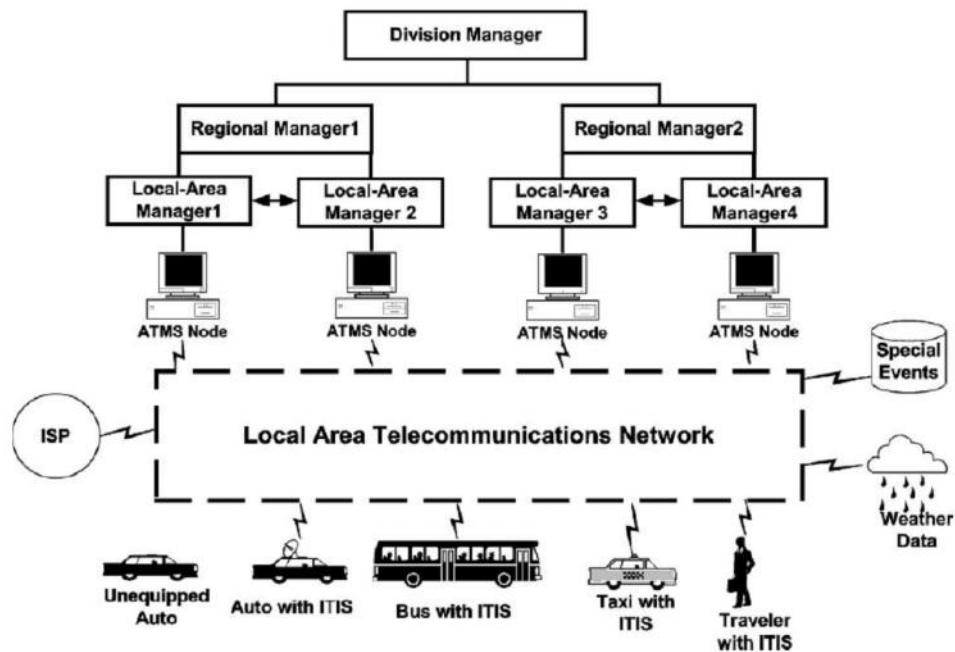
Division Manager

Regional Manager1

Regional Manager2

Local-Area Manager1

Local-Area Manager 2

Local-Area Manager 3

Local-Area Manager4

ATMS Node

ATMS Node

ATMS Node

ATMS Node

Special Events

ISP

Local Area Telecommunications Network

Weather Data

Unequipped Auto

Auto with ITIS

Bus with ITIS

Taxi with ITIS

Traveler with ITIS